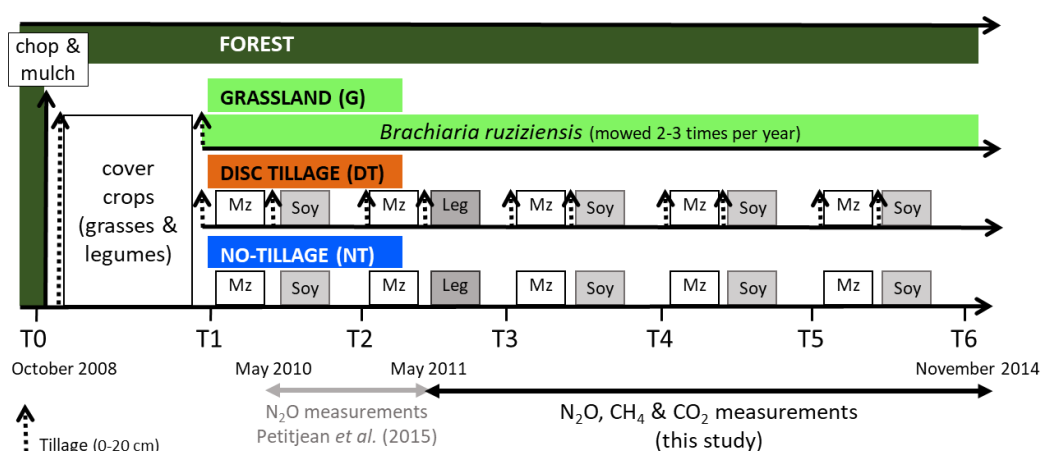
FOREST

chop & mulch

GRASSLAND (G)

*Brachiaria ruziziensis* (mowed 2-3 times per year)

cover crops (grasses & legumes)

DISC TILLAGE (DT)

Mz Soy Mz Leg Mz Soy Mz Soy Mz Soy

NO-TILLAGE (NT)

Mz Soy Mz Leg Mz Soy Mz Soy Mz Soy

T0 T1 T2 T3 T4 T5 T6

October 2008 May 2010 May 2011 November 2014

$N_2O$ measurements Petitjean *et al.* (2015)

$N_2O$, $CH_4$ & $CO_2$ measurements (this study)

Tillage (0-20 cm)